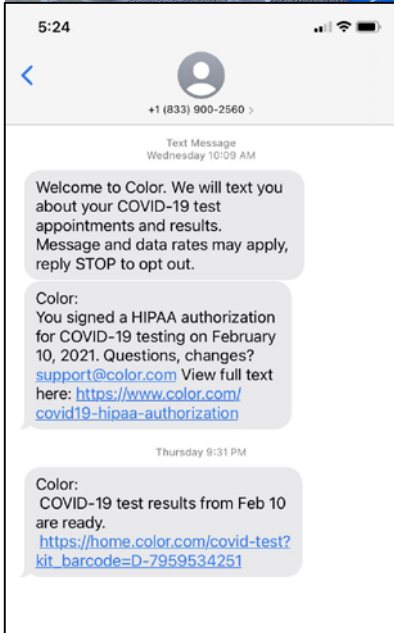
5:24

+1 (833) 900-2560 >

Text Message
Wednesday 10:09 AM

Welcome to Color. We will text you about your COVID-19 test appointments and results. Message and data rates may apply, reply STOP to opt out.

Color:
You signed a HIPAA authorization for COVID-19 testing on February 10, 2021. Questions, changes? support@color.com View full text here: https://www.color.com/covid19-hipaa-authorization

Thursday 9:31 PM

Color:
COVID-19 test results from Feb 10 are ready.
https://home.color.com/covid-test?kit_barcode=D-7959534251